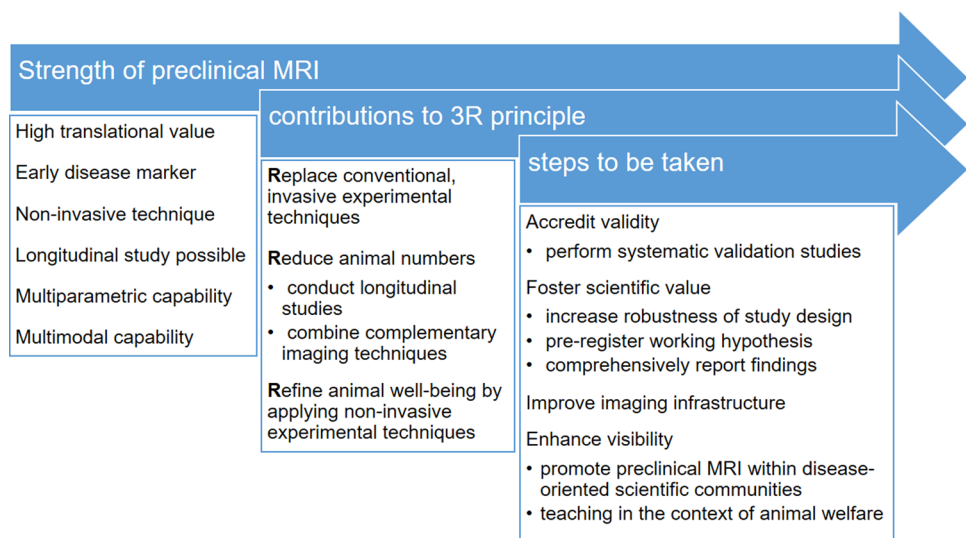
Strength of preclinical MRI

High translational value

Early disease marker

Non-invasive technique

Longitudinal study possible

Multiparametric capability

Multimodal capability

contributions to 3R principle

Replace conventional, invasive experimental techniques

Reduce animal numbers

- conduct longitudinal studies
- combine complementary imaging techniques

Refine animal well-being by applying non-invasive experimental techniques

steps to be taken

Accredit validity

- perform systematic validation studies

Foster scientific value

- increase robustness of study design
- pre-register working hypothesis
- comprehensively report findings

Improve imaging infrastructure

Enhance visibility

- promote preclinical MRI within disease-oriented scientific communities
- teaching in the context of animal welfare